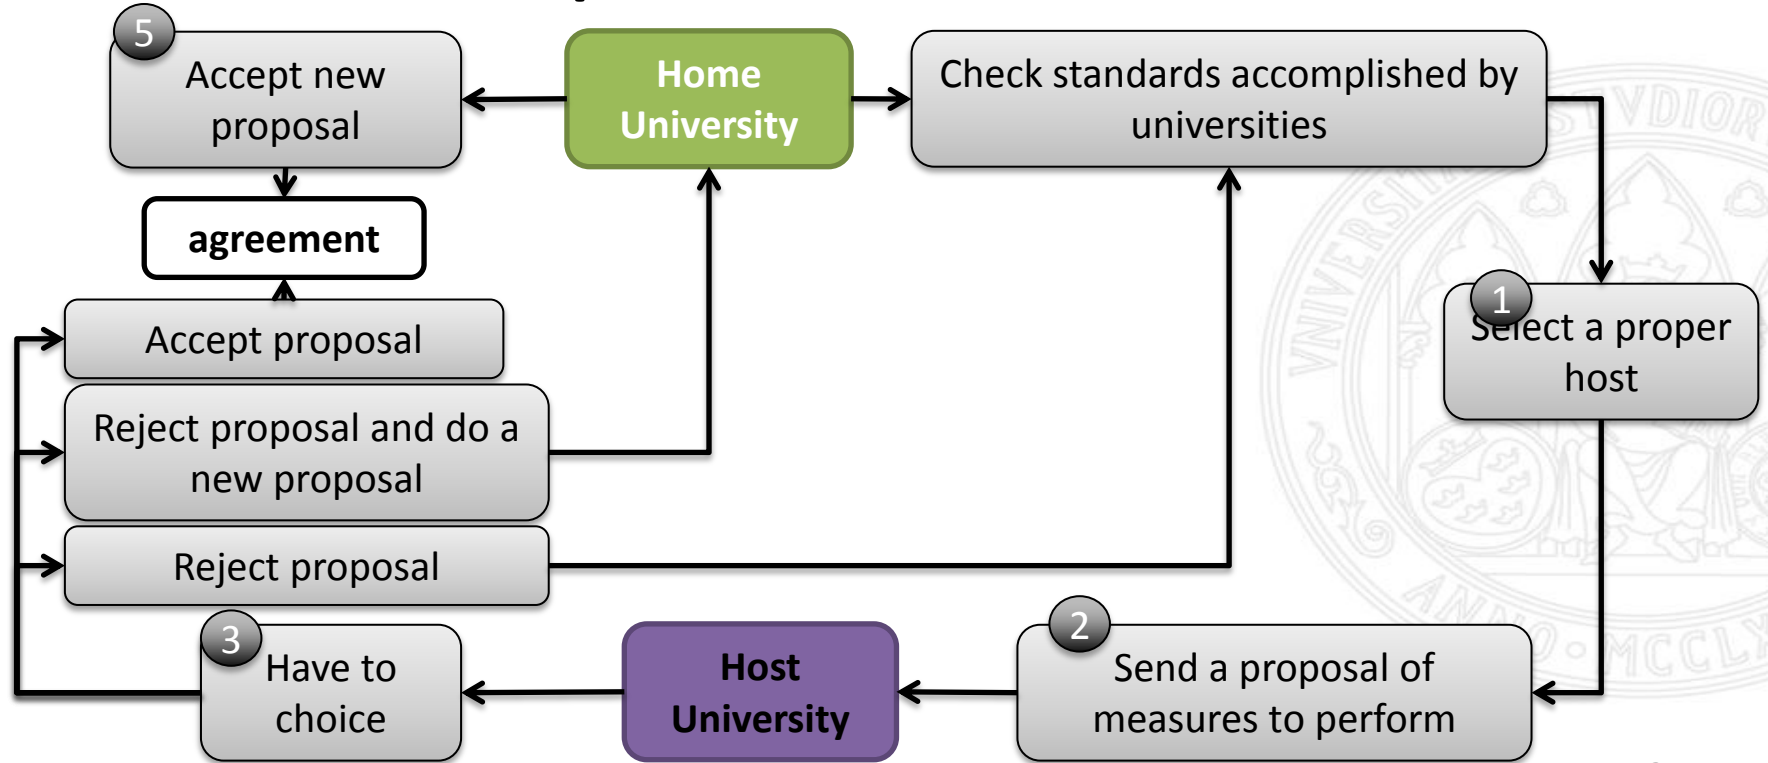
5
Accept new proposal

Home University

Check standards accomplished by universities

agreement

1
Select a proper host

Accept proposal

Reject proposal and do a new proposal

Reject proposal

3
Have to choice

Host University

2
Send a proposal of measures to perform